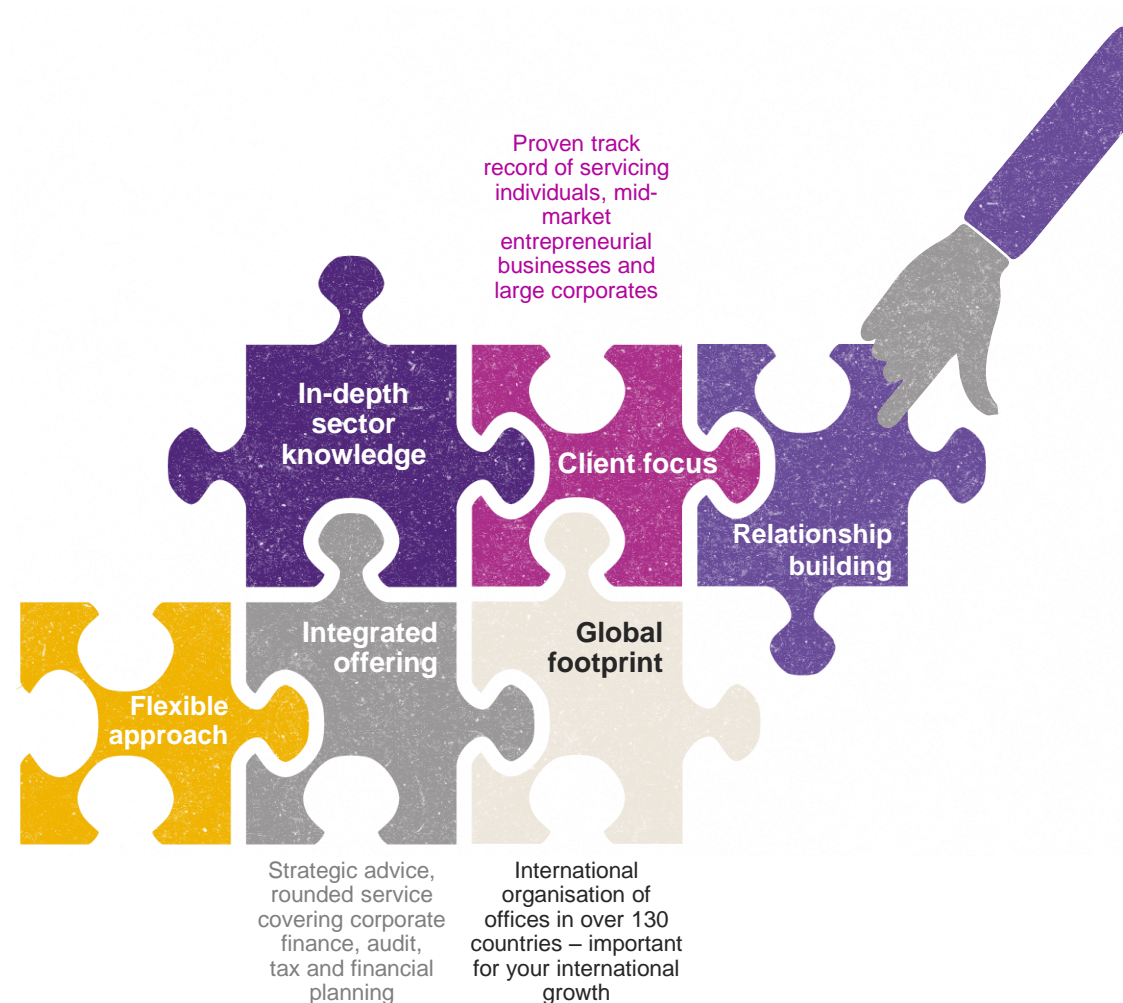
Proven track record of servicing individuals, mid-market entrepreneurial businesses and large corporates

In-depth sector knowledge

Client focus

Relationship building

Integrated offering

Global footprint

Flexible approach

Strategic advice, rounded service covering corporate finance, audit, tax and financial planning

International organisation of offices in over 130 countries – important for your international growth